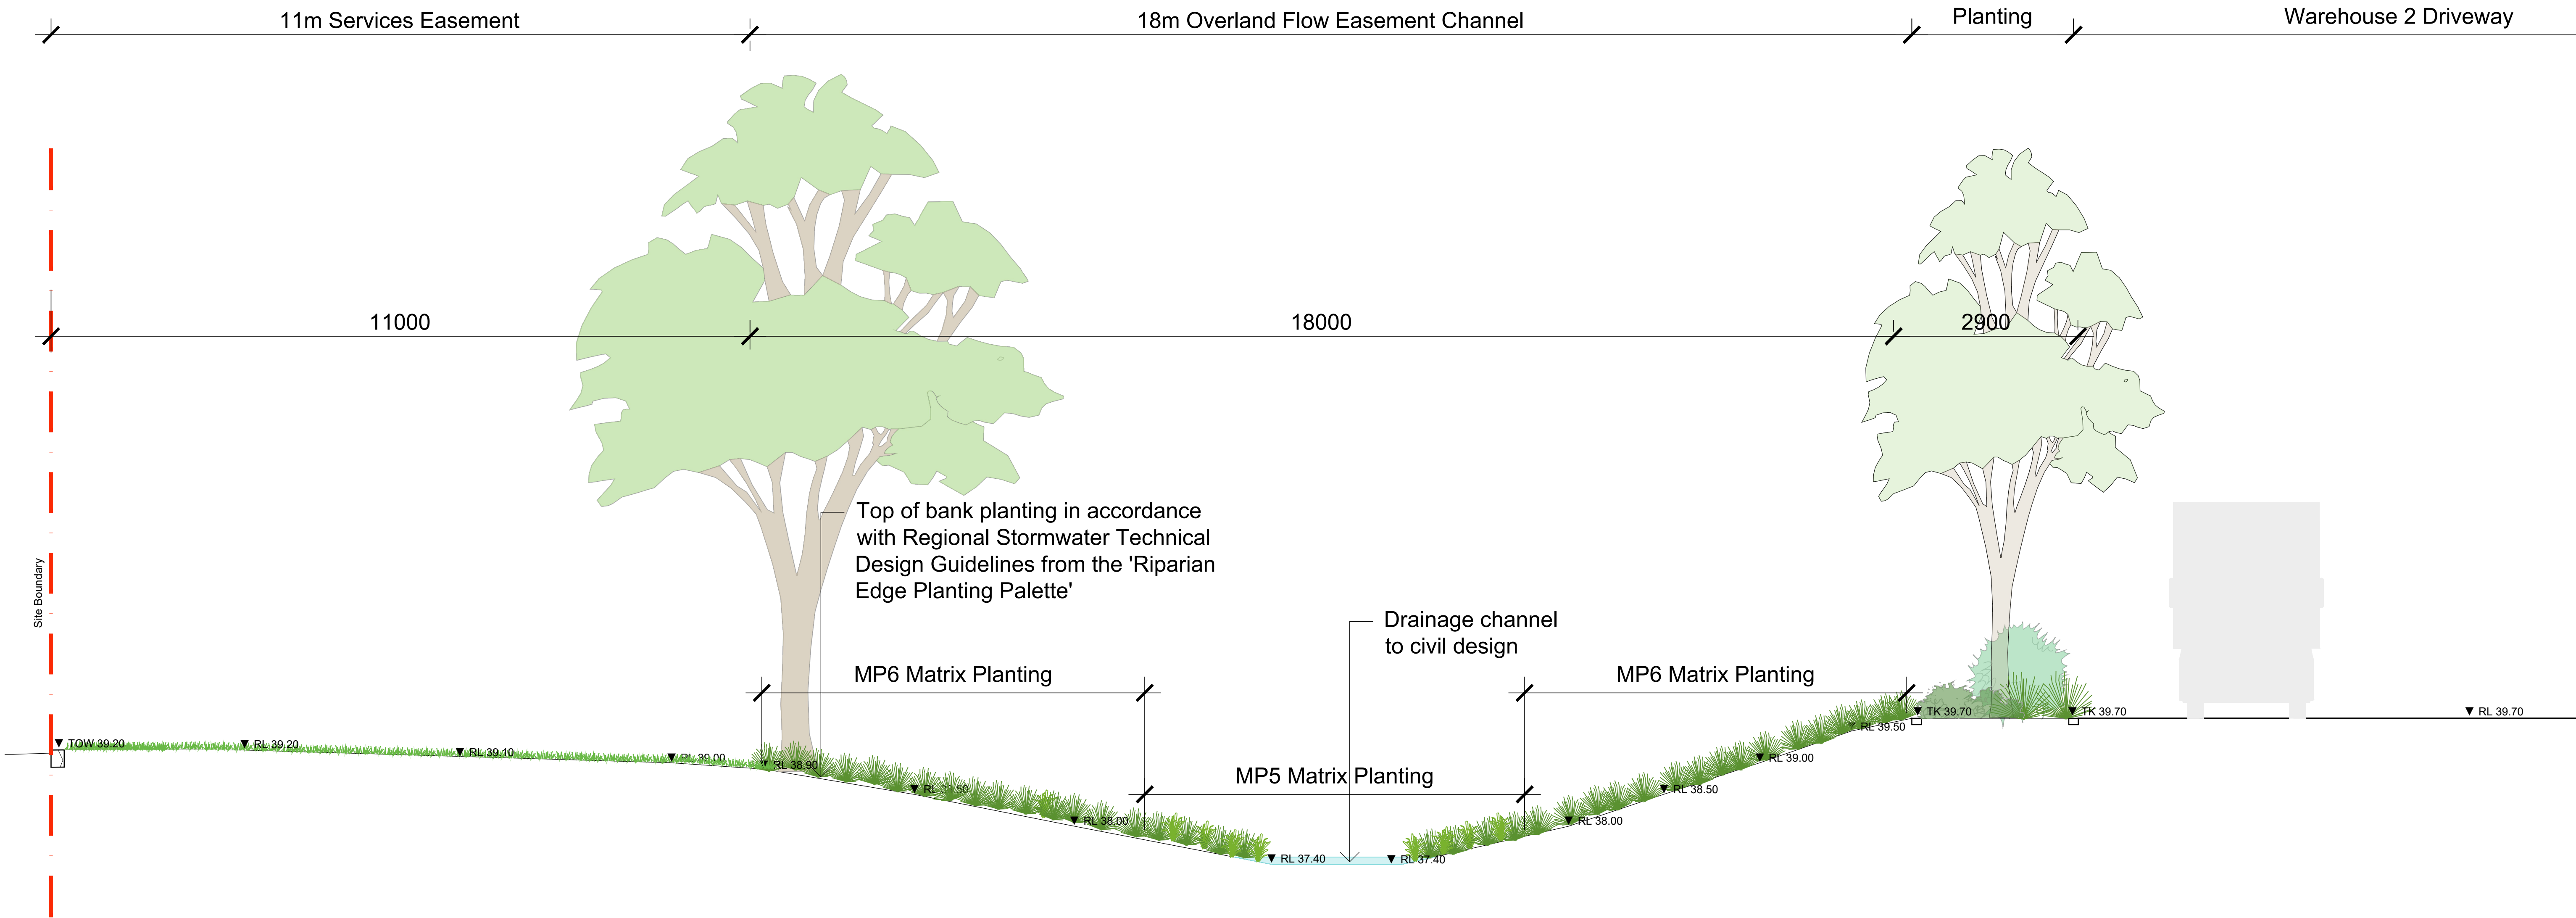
11m Services Easement

18m Overland Flow Easement Channel

Planting

Warehouse 2 Driveway

11000

18000

2900

Site Boundary

Top of bank planting in accordance with Regional Stormwater Technical Design Guidelines from the 'Riparian Edge Planting Palette'

Drainage channel to civil design

MP6 Matrix Planting

MP6 Matrix Planting

MP5 Matrix Planting

▼ TOW 39.20

▼ RL 39.20

▼ RL 39.10

▼ RL 39.00

▼ RL 38.90

▼ RL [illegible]

▼ RL 38.00

▼ RL 37.40

▼ RL 37.40

▼ RL 38.00

▼ RL 38.50

▼ RL 39.00

▼ RL 39.50

▼ TK 39.70

▼ TK 39.70

▼ RL 39.70